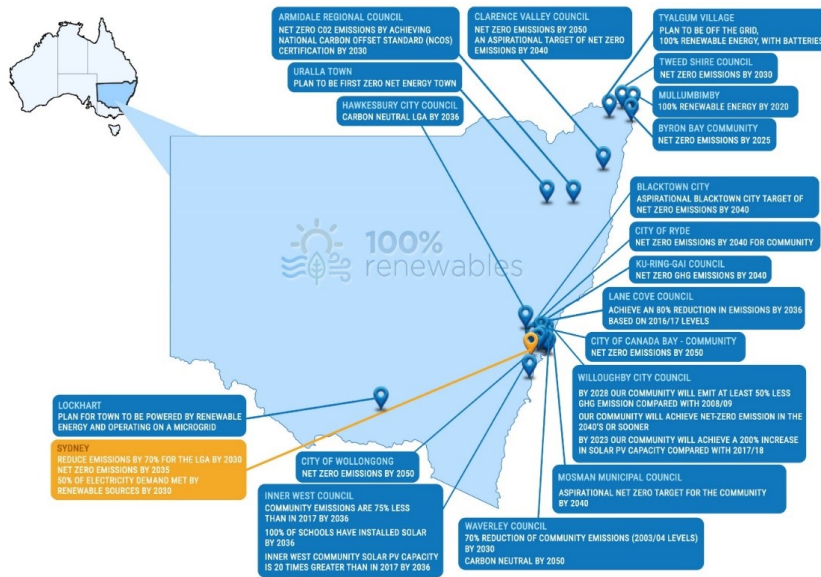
ARMIDALE REGIONAL COUNCIL
NET ZERO C02 EMISSIONS BY ACHIEVING NATIONAL CARBON OFFSET STANDARD (NCOS) CERTIFICATION BY 2030

CLARENCE VALLEY COUNCIL
NET ZERO EMISSIONS BY 2050
AN ASPIRATIONAL TARGET OF NET ZERO EMISSIONS BY 2040

TYALGUM VILLAGE
PLAN TO BE OFF THE GRID, 100% RENEWABLE ENERGY, WITH BATTERIES

URALLA TOWN
PLAN TO BE FIRST ZERO NET ENERGY TOWN

TWEED SHIRE COUNCIL
NET ZERO EMISSIONS BY 2030

HAWKESBURY CITY COUNCIL
CARBON NEUTRAL LGA BY 2036

MULLUMBIMBY
100% RENEWABLE ENERGY BY 2020

BYRON BAY COMMUNITY
NET ZERO EMISSIONS BY 2025

BLACKTOWN CITY
ASPIRATIONAL BLACKTOWN CITY TARGET OF NET ZERO EMISSIONS BY 2040

100% renewables

CITY OF RYDE
NET ZERO EMISSIONS BY 2040 FOR COMMUNITY

KU-RING-GAI COUNCIL
NET ZERO GHG EMISSIONS BY 2040

LANE COVE COUNCIL
ACHIEVE AN 80% REDUCTION IN EMISSIONS BY 2036 BASED ON 2016/17 LEVELS

CITY OF CANADA BAY - COMMUNITY
NET ZERO EMISSIONS BY 2050

WILLOUGHBY CITY COUNCIL
BY 2028 OUR COMMUNITY WILL EMIT AT LEAST 50% LESS GHG EMISSION COMPARED WITH 2008/09
OUR COMMUNITY WILL ACHIEVE NET-ZERO EMISSION IN THE 2040'S OR SOONER
BY 2023 OUR COMMUNITY WILL ACHIEVE A 200% INCREASE IN SOLAR PV CAPACITY COMPARED WITH 2017/18

LOCKHART
PLAN FOR TOWN TO BE POWERED BY RENEWABLE ENERGY AND OPERATING ON A MICROGRID

SYDNEY
REDUCE EMISSIONS BY 70% FOR THE LGA BY 2030
NET ZERO EMISSIONS BY 2035
50% OF ELECTRICITY DEMAND MET BY RENEWABLE SOURCES BY 2030

CITY OF WOLLONGONG
NET ZERO EMISSIONS BY 2050

MOSMAN MUNICIPAL COUNCIL
ASPIRATIONAL NET ZERO TARGET FOR THE COMMUNITY BY 2040

INNER WEST COUNCIL
COMMUNITY EMISSIONS ARE 75% LESS THAN IN 2017 BY 2036
100% OF SCHOOLS HAVE INSTALLED SOLAR BY 2036
INNER WEST COMMUNITY SOLAR PV CAPACITY IS 20 TIMES GREATER THAN IN 2017 BY 2036

WAVERLEY COUNCIL
70% REDUCTION OF COMMUNITY EMISSIONS (2003/04 LEVELS) BY 2030
CARBON NEUTRAL BY 2050